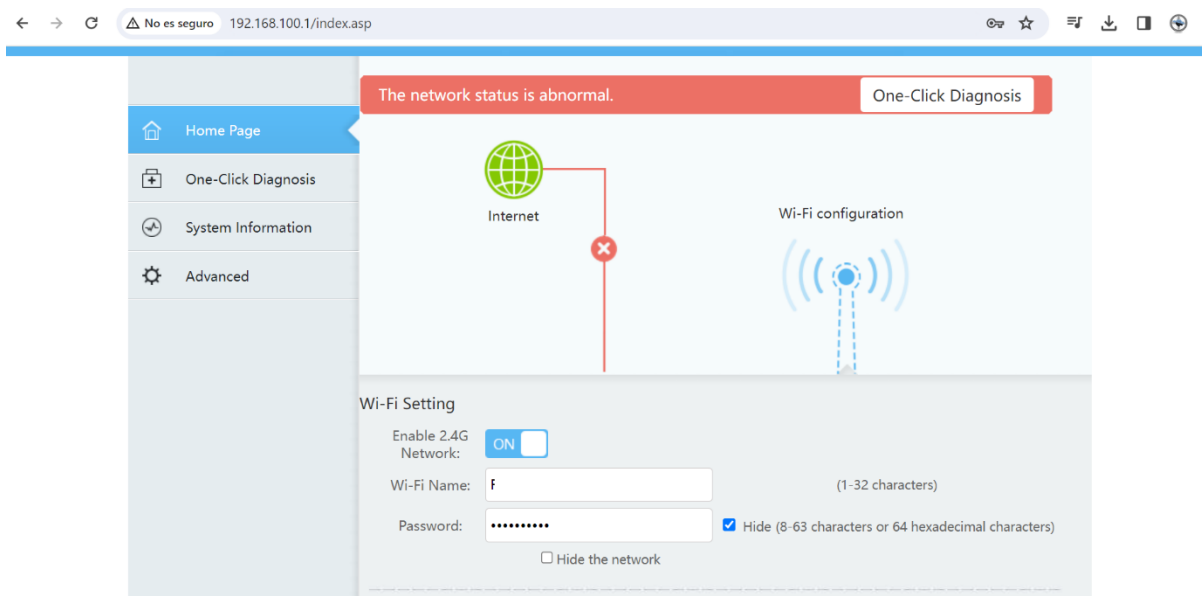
No es seguro 192.168.100.1/index.asp

Home Page
One-Click Diagnosis
System Information
Advanced

The network status is abnormal.
One-Click Diagnosis

Internet
Wi-Fi configuration

Wi-Fi Setting
Enable 2.4G Network: ON
Wi-Fi Name: F (1-32 characters)
Password: •••••••••• Hide (8-63 characters or 64 hexadecimal characters)
Hide the network